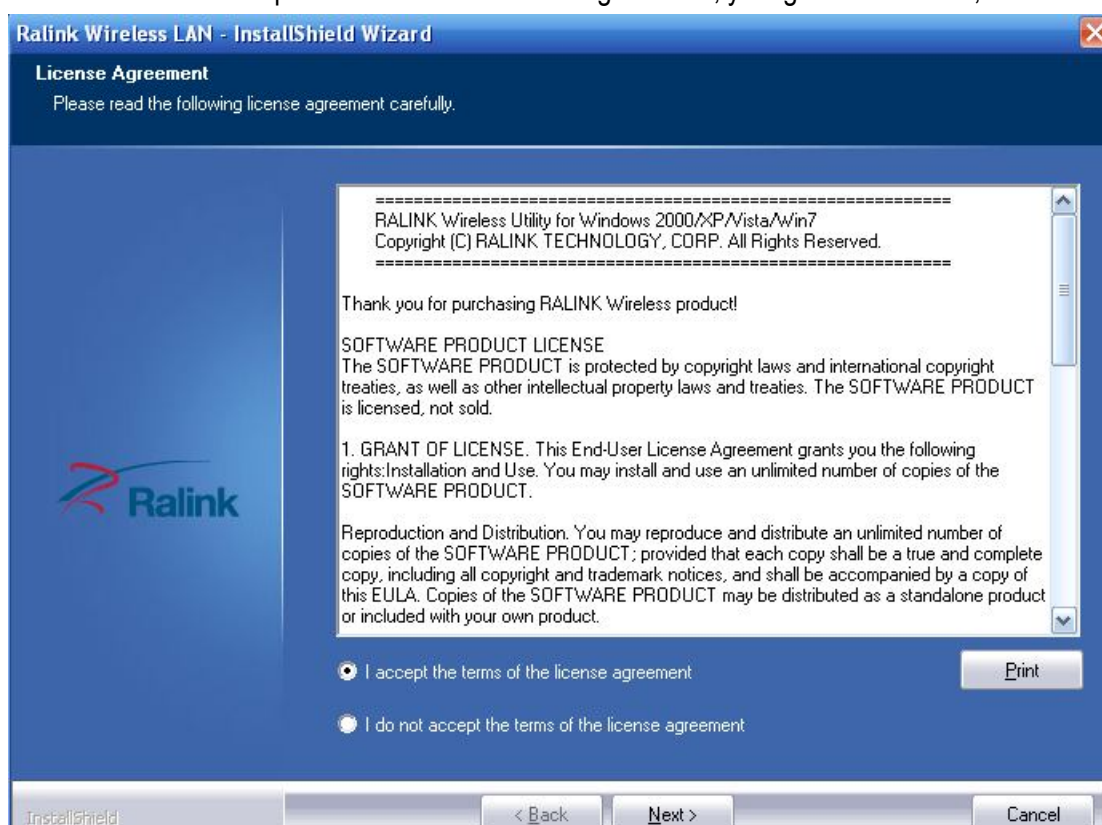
Ralink Wireless LAN - InstallShield Wizard

License Agreement
Please read the following license agreement carefully.

Ralink

==============================================================
RALINK Wireless Utility for Windows 2000/XP/Vista/Win7
Copyright (C) RALINK TECHNOLOGY, CORP. All Rights Reserved.
==============================================================

Thank you for purchasing RALINK Wireless product!

SOFTWARE PRODUCT LICENSE
The SOFTWARE PRODUCT is protected by copyright laws and international copyright treaties, as well as other intellectual property laws and treaties. The SOFTWARE PRODUCT is licensed, not sold.

1. GRANT OF LICENSE. This End-User License Agreement grants you the following rights:Installation and Use. You may install and use an unlimited number of copies of the SOFTWARE PRODUCT.

Reproduction and Distribution. You may reproduce and distribute an unlimited number of copies of the SOFTWARE PRODUCT; provided that each copy shall be a true and complete copy, including all copyright and trademark notices, and shall be accompanied by a copy of this EULA. Copies of the SOFTWARE PRODUCT may be distributed as a standalone product or included with your own product.

I accept the terms of the license agreement

Print

I do not accept the terms of the license agreement

InstallShield

< Back

Next >

Cancel